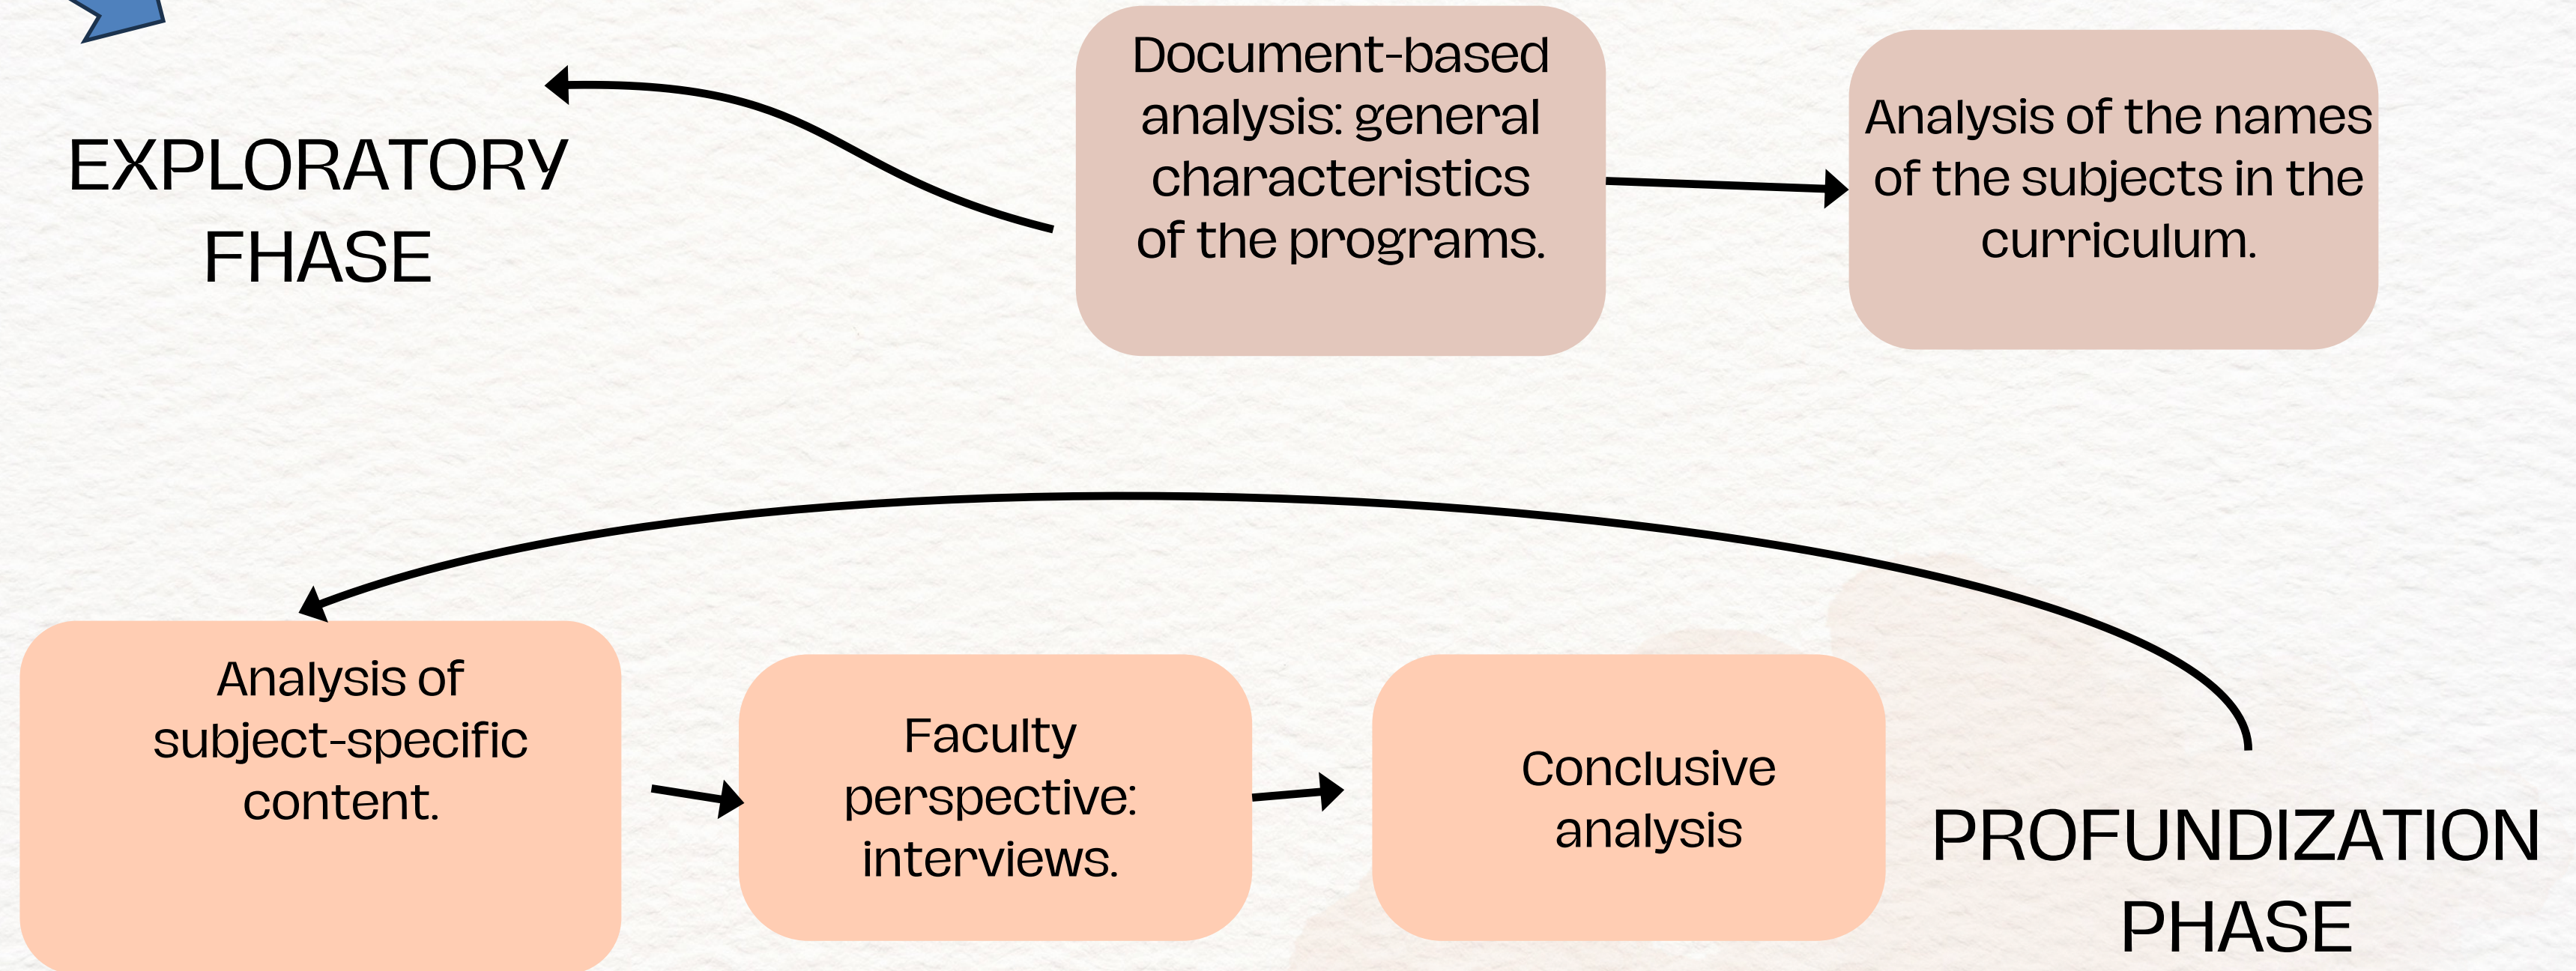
EXPLORATORY FHASE

Document-based analysis: general characteristics of the programs.

Analysis of the names of the subjects in the curriculum.

Analysis of subject-specific content.

Faculty perspective: interviews.

Conclusive analysis

PROFUNDIZATION PHASE